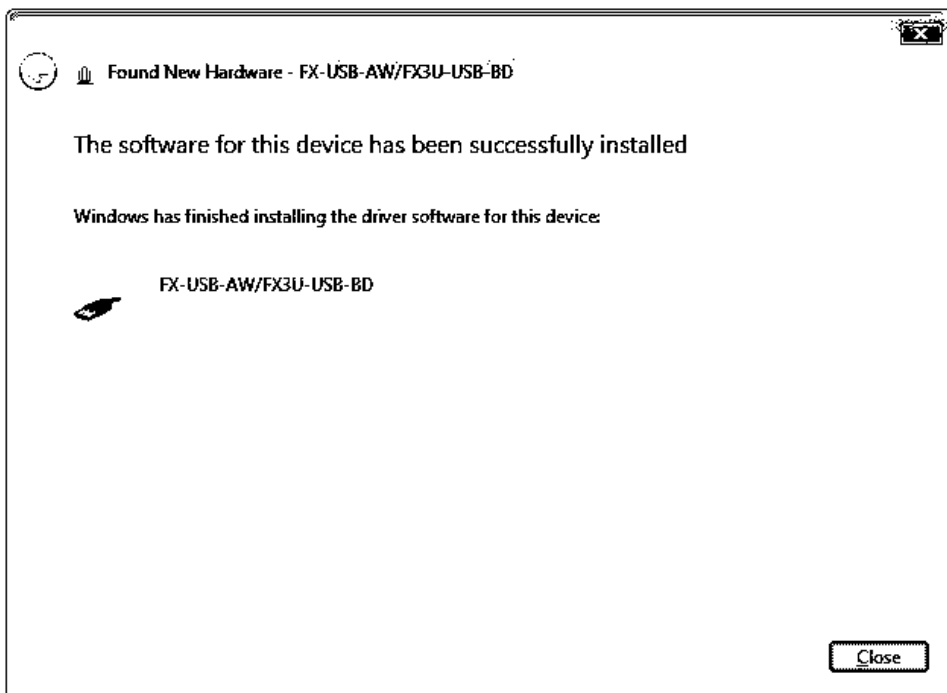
Found New Hardware - FX-USB-AW/FX3U-USB-BD

The software for this device has been successfully installed

Windows has finished installing the driver software for this device:

FX-USB-AW/FX3U-USB-BD

Close